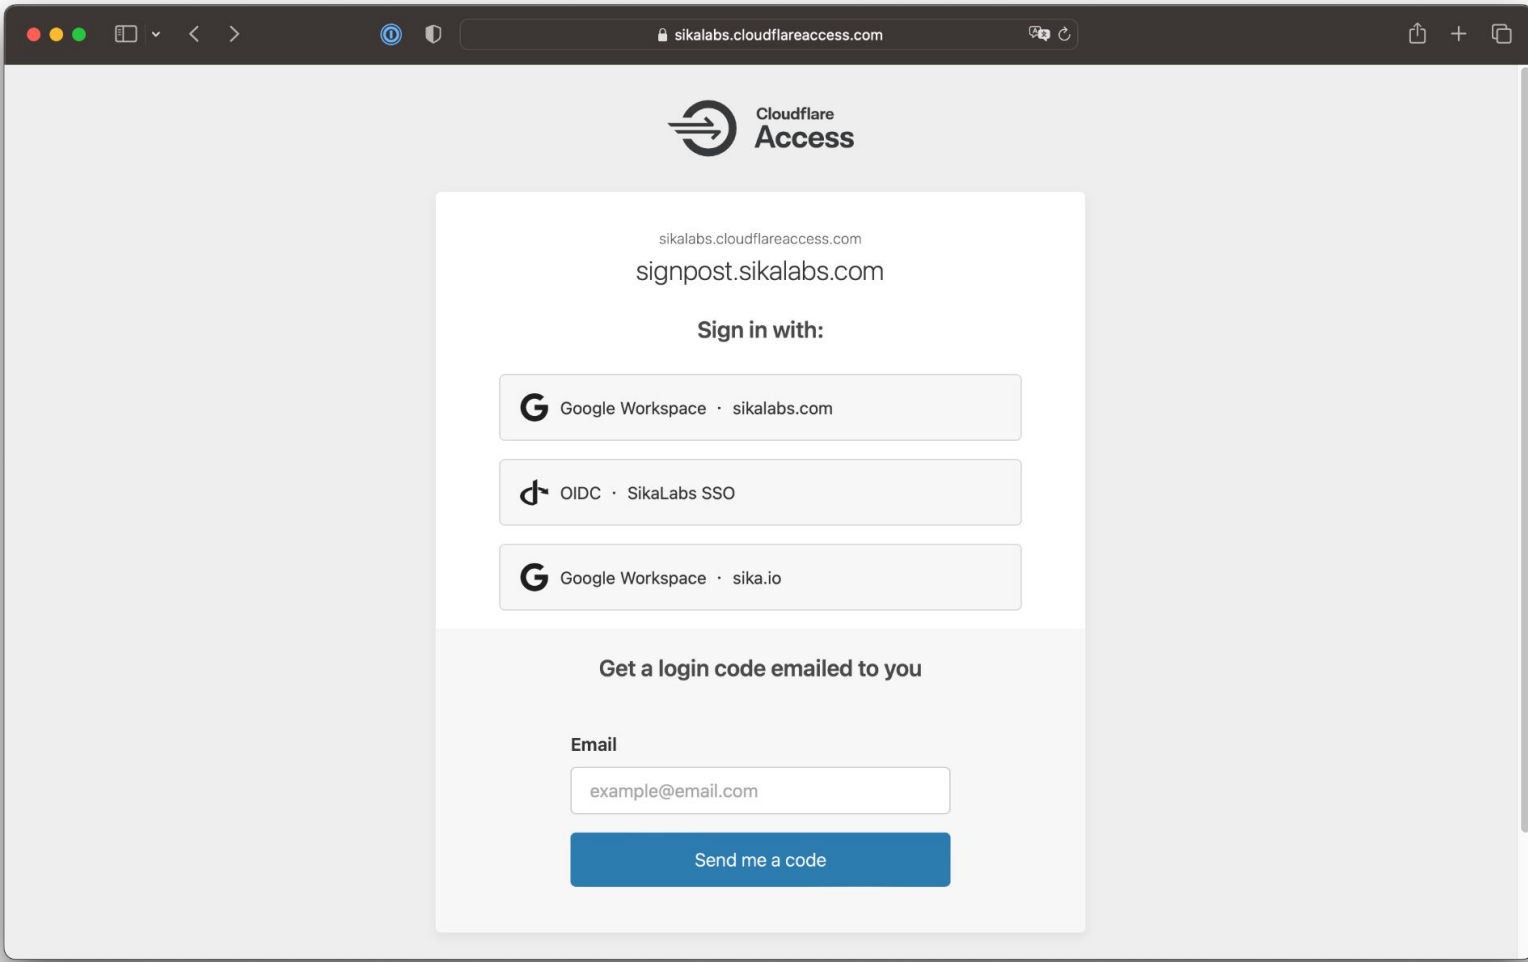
sikalabs.cloudflareaccess.com

Cloudflare
Access

sikalabs.cloudflareaccess.com
signpost.sikalabs.com

Sign in with:

Google Workspace · sikalabs.com

OIDC · SikaLabs SSO

Google Workspace · sika.io

Get a login code emailed to you

Email

example@email.com

Send me a code